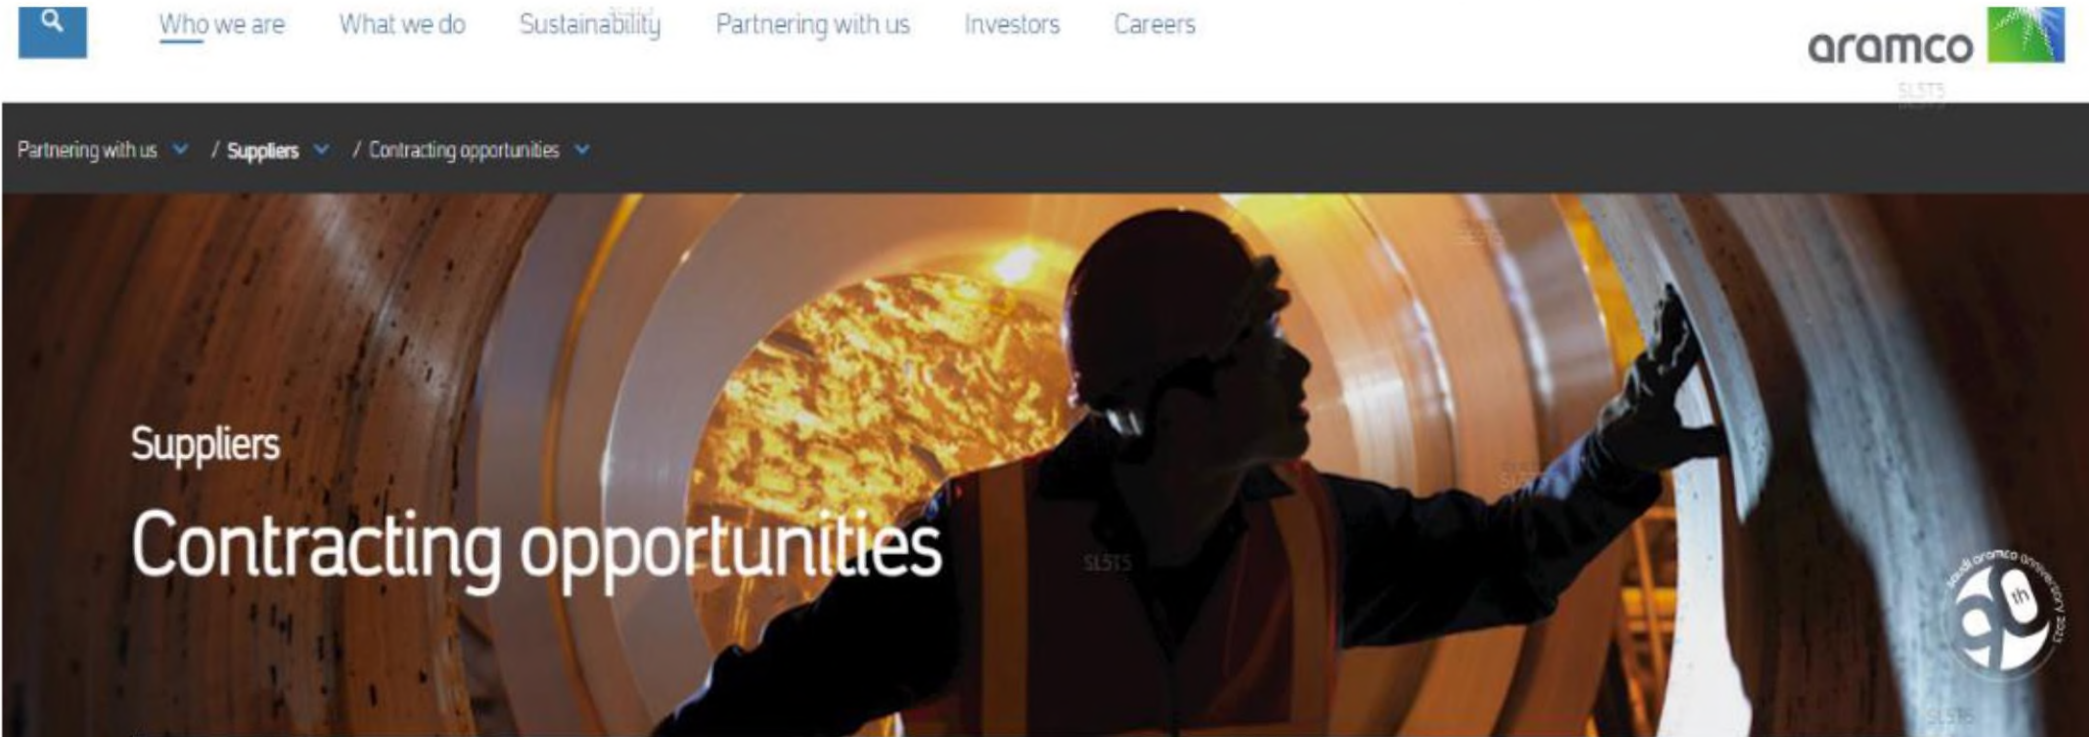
Who we are What we do Sustainability Partnering with us Investors Careers

aramco

SLSTS

Partnering with us / Suppliers / Contracting opportunities

Suppliers

Contracting opportunities

SLSTS

saudi aramco anniversary 2023

90th